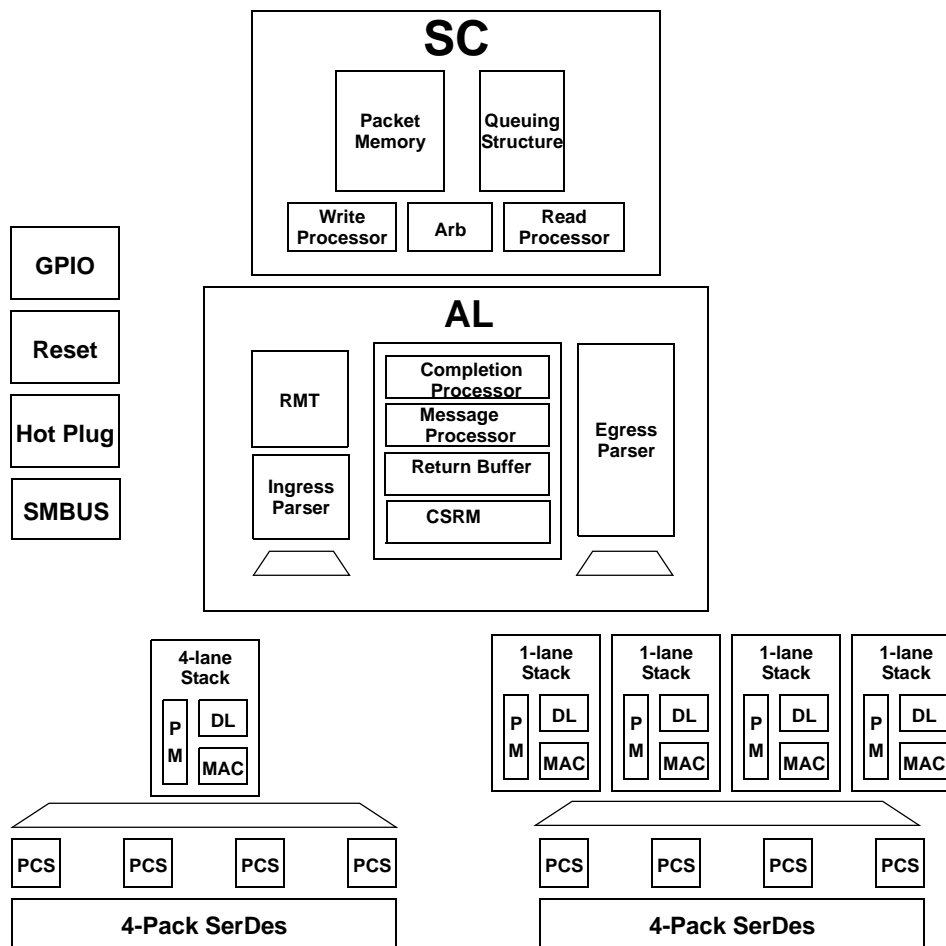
SC

Packet Memory

Queuing Structure

Write Processor

Arb

Read Processor

GPIO

Reset

Hot Plug

SMBUS

AL

RMT

Ingress Parser

Completion Processor

Message Processor

Return Buffer

CSRM

Egress Parser

4-lane Stack

P M

DL

MAC

1-lane Stack

P M

DL

MAC

1-lane Stack

P M

DL

MAC

1-lane Stack

P M

DL

MAC

1-lane Stack

P M

DL

MAC

PCS

PCS

PCS

PCS

PCS

PCS

PCS

PCS

4-Pack SerDes

4-Pack SerDes